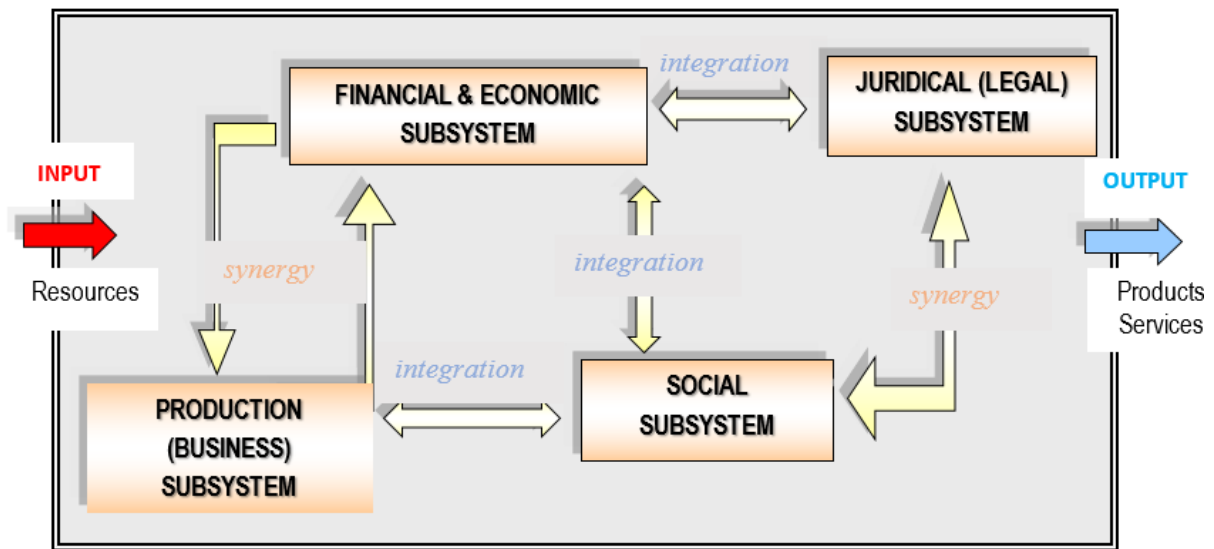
INPUT

Resources

FINANCIAL & ECONOMIC SUBSYSTEM

integration

JURIDICAL (LEGAL) SUBSYSTEM

synergy

integration

synergy

OUTPUT

Products Services

integration

PRODUCTION (BUSINESS) SUBSYSTEM

SOCIAL SUBSYSTEM